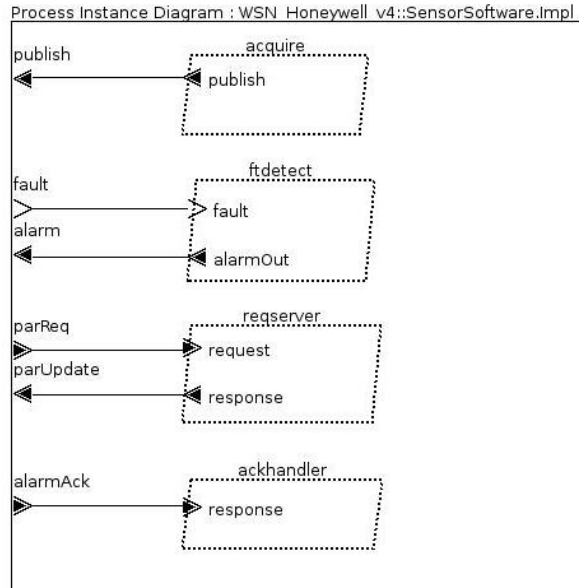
Process Instance Diagram : WSN_Honeywell_v4::SensorSoftware.Impl

publish

acquire

publish

fault

ftdetect

fault

alarm

alarmOut

parReq

reqserver

request

parUpdate

response

alarmAck

ackhandler

response